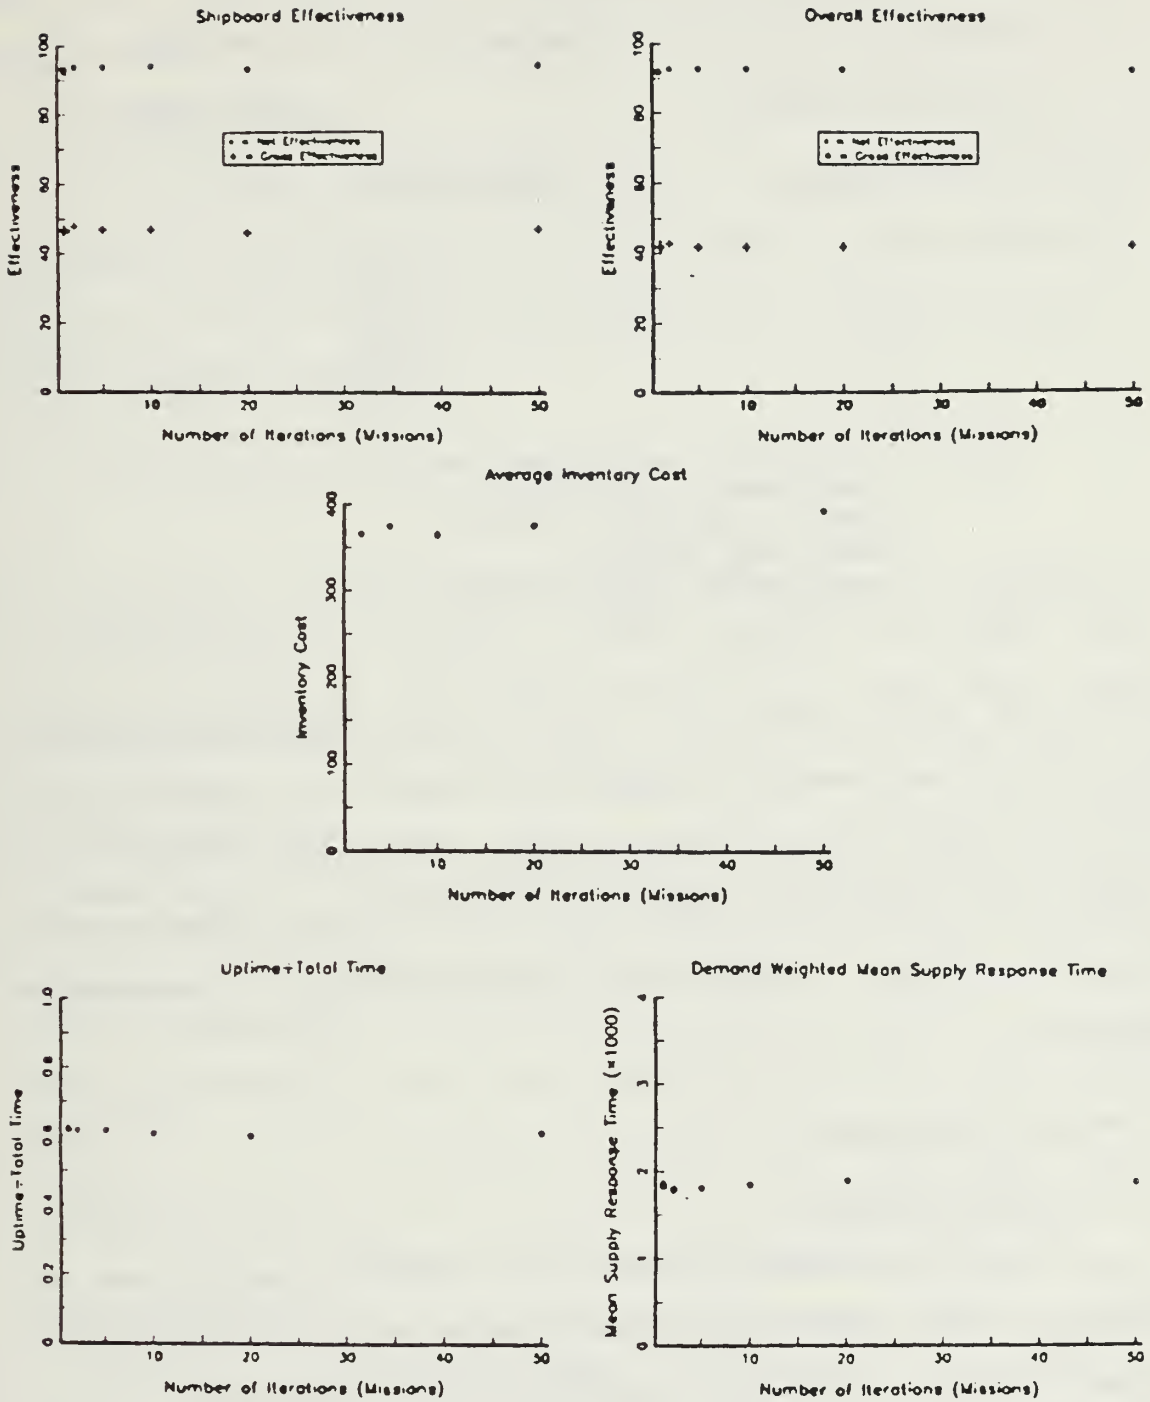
Shipboard Effectiveness

100
80
60
40
20
0

Effectiveness

Net Effectiveness
Gross Effectiveness

10 20 30 40 50

Number of Iterations (Missions)

Overall Effectiveness

100
80
60
40
20
0

Effectiveness

Net Effectiveness
Gross Effectiveness

10 20 30 40 50

Number of Iterations (Missions)

Average Inventory Cost

400
300
200
100
0

Inventory Cost

10 20 30 40 50

Number of Iterations (Missions)

Uptime÷Total Time

1.0
0.8
0.6
0.4
0.2
0

Uptime÷Total Time

10 20 30 40 50

Number of Iterations (Missions)

Demand Weighted Mean Supply Response Time

4
3
2
1
0

Mean Supply Response Time (×1000)

10 20 30 40 50

Number of Iterations (Missions)